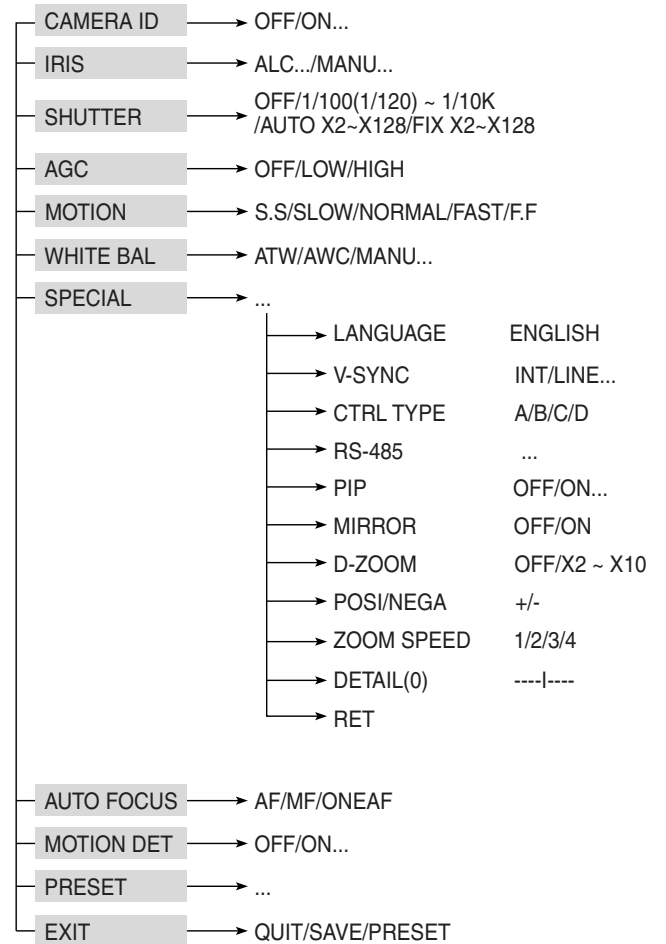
CAMERA ID → OFF/ON...
IRIS → ALC.../MANU...
SHUTTER → OFF/1/100(1/120) ~ 1/10K /AUTO X2~X128/FIX X2~X128
AGC → OFF/LOW/HIGH
MOTION → S.S/SLOW/NORMAL/FAST/F.F
WHITE BAL → ATW/AWC/MANU...
SPECIAL → ...
→ LANGUAGE ENGLISH
→ V-SYNC INT/LINE...
→ CTRL TYPE A/B/C/D
→ RS-485 ...
→ PIP OFF/ON...
→ MIRROR OFF/ON
→ D-ZOOM OFF/X2 ~ X10
→ POSI/NEGA +/-
→ ZOOM SPEED 1/2/3/4
→ DETAIL(0) ----I----
→ RET
AUTO FOCUS → AF/MF/ONEAF
MOTION DET → OFF/ON...
PRESET → ...
EXIT → QUIT/SAVE/PRESET